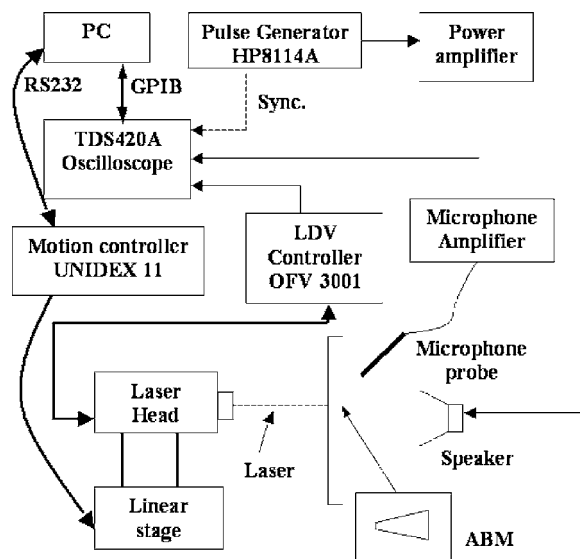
PC

Pulse Generator HP8114A

Power amplifier

RS232

GPIB

Sync.

TDS420A Oscilloscope

Motion controller UNIDEX 11

LDV Controller OFV 3001

Microphone Amplifier

Microphone probe

Laser Head

Laser

Speaker

Linear stage

ABM